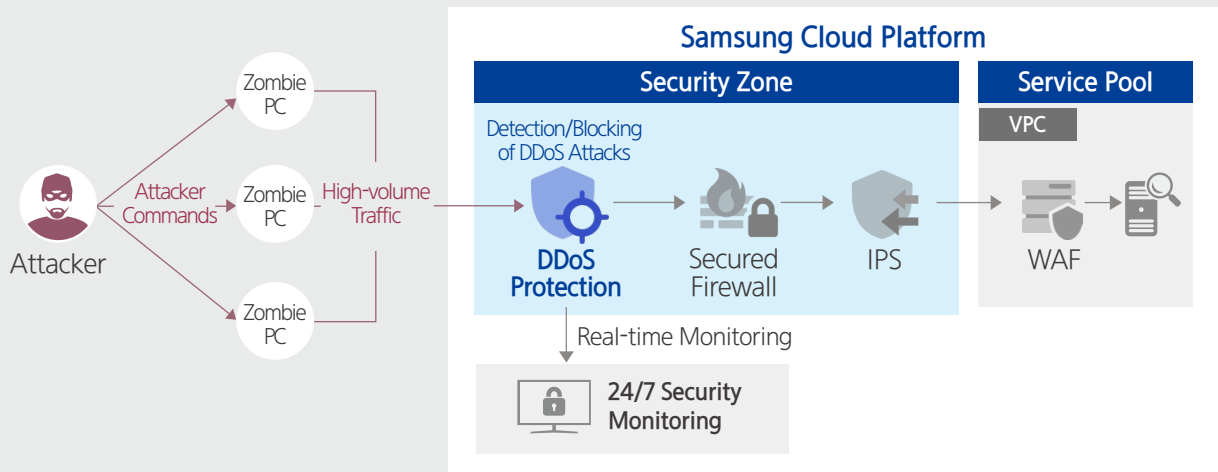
Samsung Cloud Platform

Security Zone

Service Pool

VPC

Zombie PC

Zombie PC

Zombie PC

Attacker Commands

High-volume Traffic

Attacker

Detection/Blocking of DDoS Attacks

DDoS Protection

Secured Firewall

IPS

WAF

Real-time Monitoring

24/7 Security Monitoring